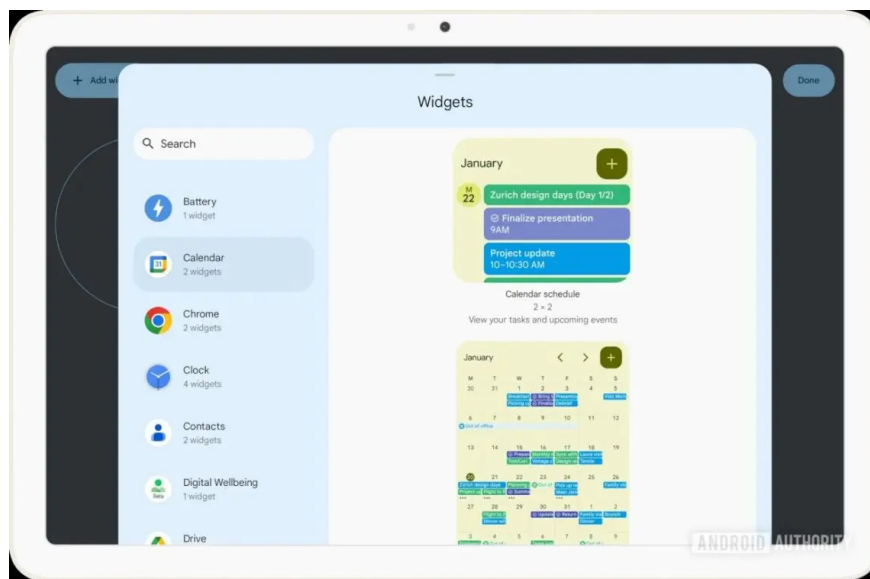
+ Add wi

Done

Widgets

Search

Battery
1 widget

Calendar
2 widgets

Chrome
2 widgets

Clock
4 widgets

Contacts
2 widgets

Digital Wellbeing
1 widget

Drive

January

M
22

Zurich design days (Day 1/2)

Finalize presentation
9AM

Project update
10–10:30 AM

Calendar schedule
2 × 2
View your tasks and upcoming events

January

| M | T | W | T | F | S | S |
|---|---|---|---|---|---|---|
| 30 | 31 | 1 | 2 | 3 | 4 | 5 |
| 6 | 7 | 8 | 9 | 10 | 11 | 12 |
| 13 | 14 | 15 | 16 | 17 | 18 | 19 |
| 20 | 21 | 22 | 23 | 24 | 25 | 26 |
| 27 | 28 | 29 | 30 | 31 | 1 | 2 |
| 3 | 4 | 5 | 6 | 7 | 8 | 9 |

Out of office

Zurich design days

ANDROID AUTHORITY